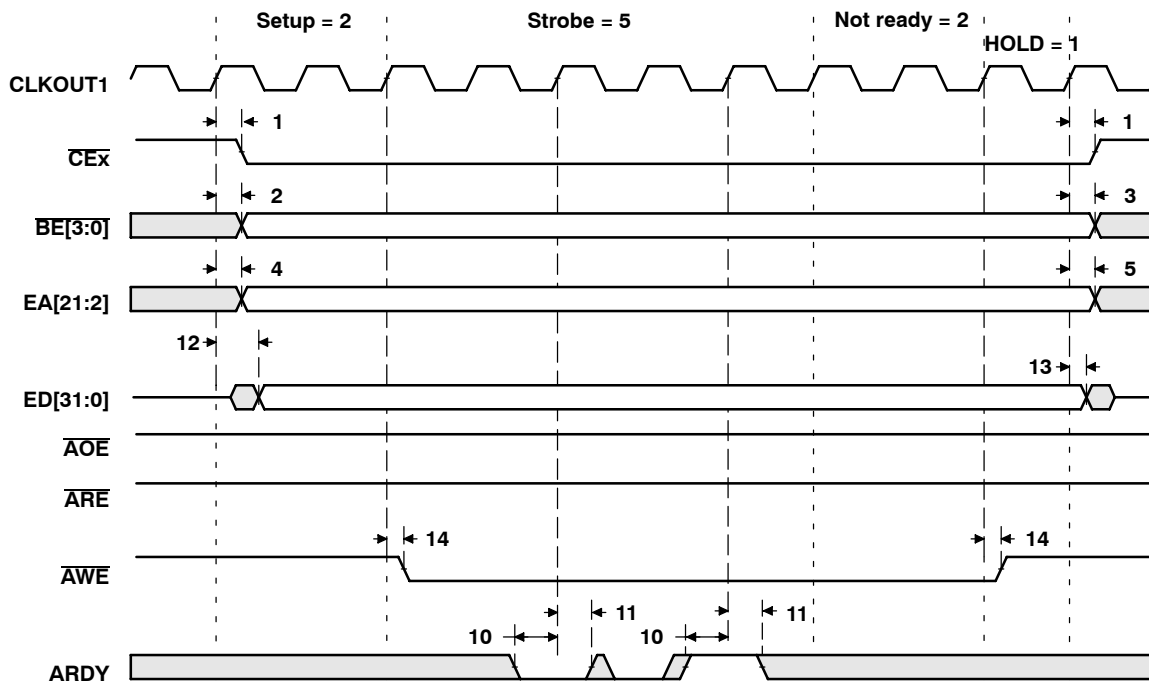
Setup = 2
Strobe = 5
Not ready = 2
HOLD = 1

CLKOUT1

1
1
$\overline{CEx}$

2
3
$\overline{BE[3:0]}$

4
5
EA[21:2]

12
13
ED[31:0]

$\overline{AOE}$

$\overline{ARE}$

14
14
$\overline{AWE}$

11
11
10
10
ARDY